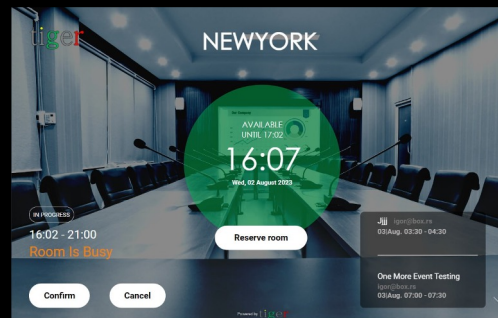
tiger

NEWYORK

AVAILABLE
UNTIL 17:02

16:07

Wed, 02 August 2023

IN PROGRESS

16:02 - 21:00

Room Is Busy

Reserve room

.jjj igor@box.rs
03|Aug. 03:30 - 04:30

One More Event Testing
igor@box.rs
03|Aug. 07:00 - 07:30

Confirm

Cancel

Powered by tiger